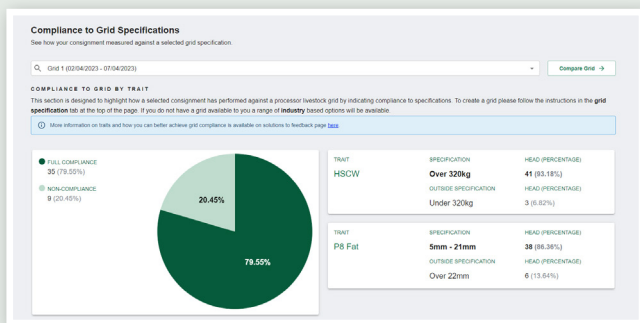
Compliance to Grid Specifications
See how your consignment measured against a selected grid specification.

Grid 1 (02/04/2023 - 07/04/2023)

Compare Grid →

COMPLIANCE TO GRID BY TRAIT

This section is designed to highlight how a selected consignment has performed against a processor livestock grid by indicating compliance to specifications. To create a grid please follow the instructions in the grid specification tab at the top of the page. If you do not have a grid available to you a range of industry based options will be available.

More information on traits and how you can better achieve grid compliance is available on solutions to feedback page here.

FULL COMPLIANCE
35 (79.55%)

NON-COMPLIANCE
9 (20.45%)

20.45%

79.55%

| TRAIT | SPECIFICATION | HEAD (PERCENTAGE) |
|---|---|---|
| HSCW | Over 320kg | 41 (93.18%) |
| | OUTSIDE SPECIFICATION | HEAD (PERCENTAGE) |
| | Under 320kg | 3 (6.82%) |

| TRAIT | SPECIFICATION | HEAD (PERCENTAGE) |
|---|---|---|
| P8 Fat | 5mm - 21mm | 38 (86.36%) |
| | OUTSIDE SPECIFICATION | HEAD (PERCENTAGE) |
| | Over 22mm | 6 (13.64%) |